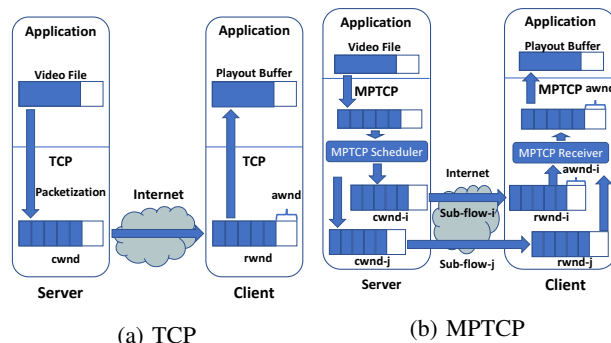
Application
Video File
TCP
Packetization
cwnd
Server
Internet
Application
Playout Buffer
TCP
awnd
rwnd
Client
(a) TCP

Application
Video File
MPTCP
MPTCP Scheduler
cwnd-i
cwnd-j
Server
Internet
Sub-flow-i
Sub-flow-j
Application
Playout Buffer
MPTCP awnd
MPTCP Receiver
awnd-i
rwnd-i
rwnd-j
Client
(b) MPTCP